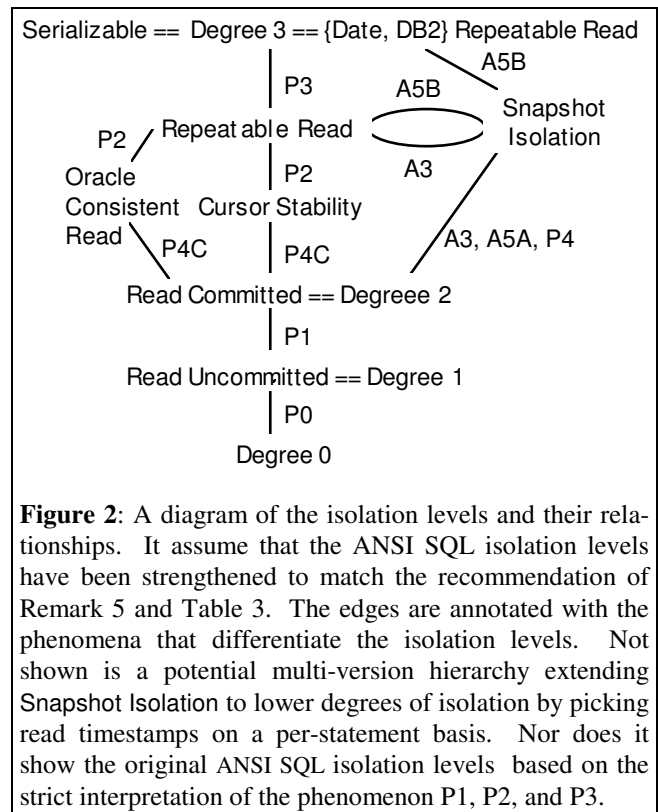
Serializable == Degree 3 == {Date, DB2} Repeatable Read

P3

A5B

A5B

Snapshot Isolation

P2

Repeat able Read

A3

Oracle Consistent Read

P2

Cursor Stability

P4C

P4C

A3, A5A, P4

Read Committed == Degreee 2

P1

Read Uncommitted == Degree 1

P0

Degree 0

**Figure 2**: A diagram of the isolation levels and their relationships. It assume that the ANSI SQL isolation levels have been strengthened to match the recommendation of Remark 5 and Table 3. The edges are annotated with the phenomena that differentiate the isolation levels. Not shown is a potential multi-version hierarchy extending Snapshot Isolation to lower degrees of isolation by picking read timestamps on a per-statement basis. Nor does it show the original ANSI SQL isolation levels based on the strict interpretation of the phenomenon P1, P2, and P3.